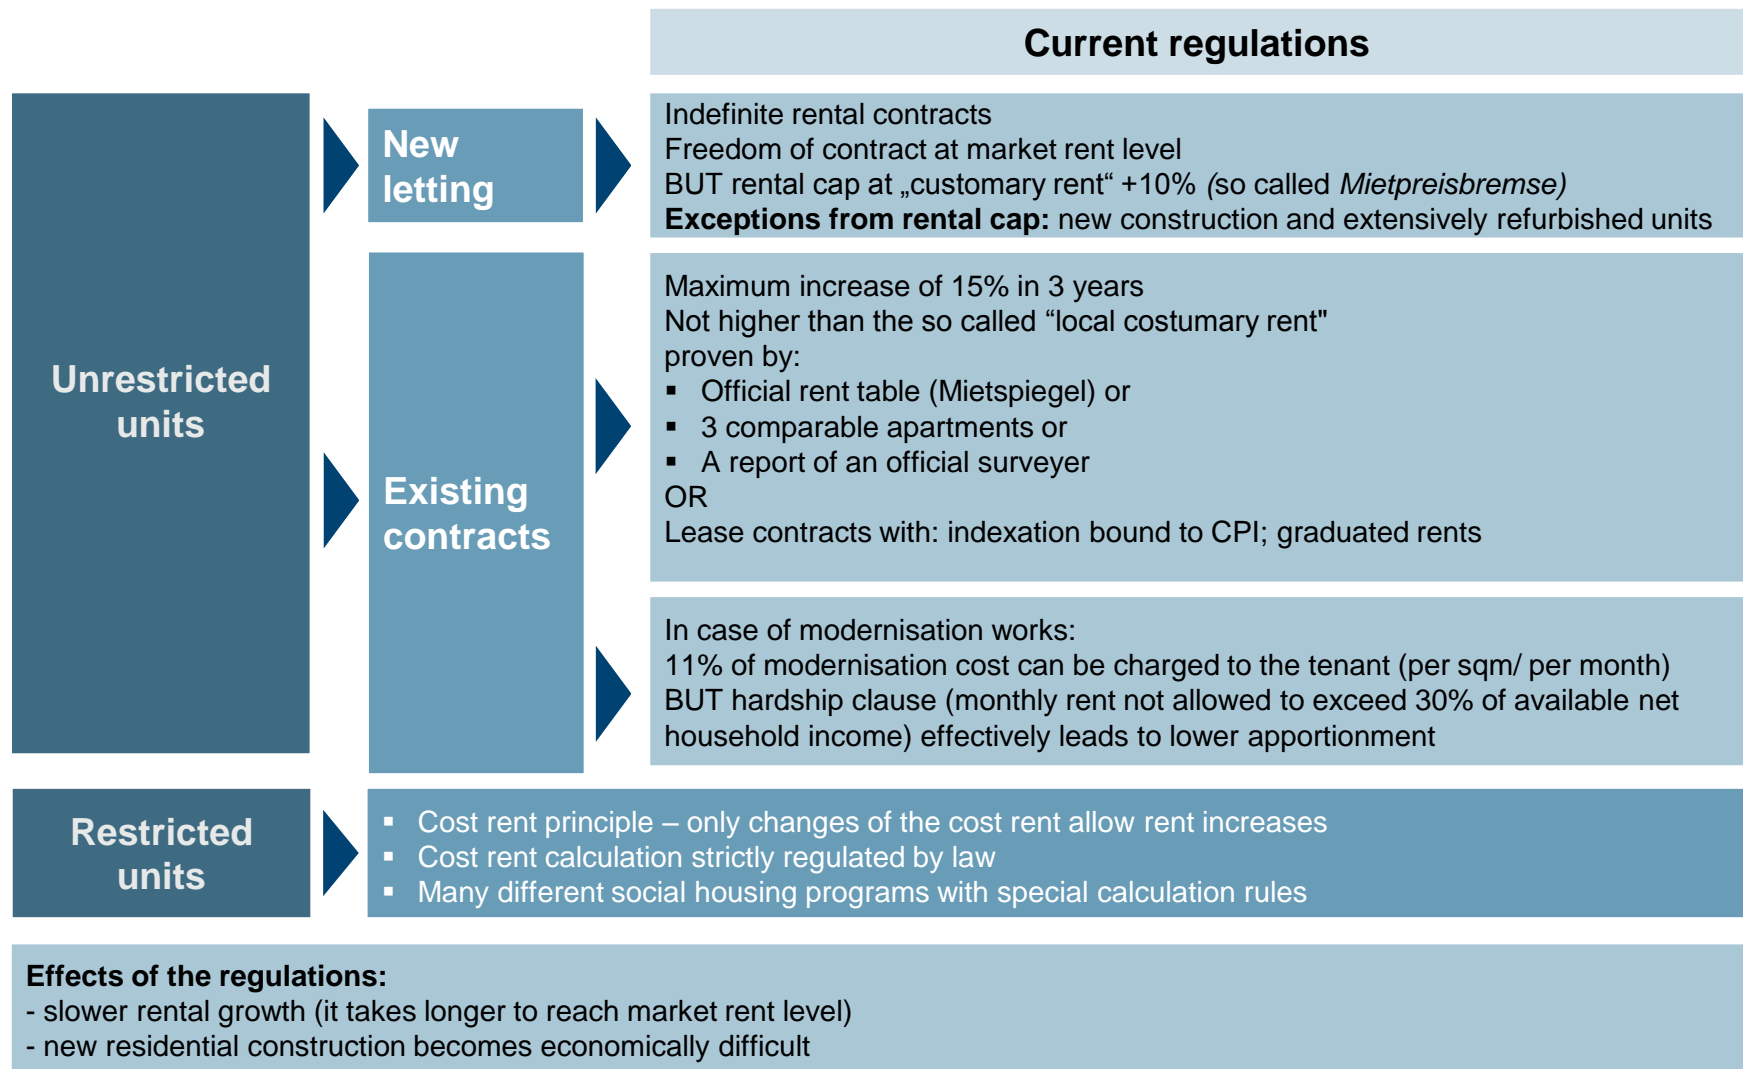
Current regulations

Unrestricted units

New letting

Indefinite rental contracts
Freedom of contract at market rent level
BUT rental cap at „customary rent“ +10% (so called Mietpreisbremse)
**Exceptions from rental cap:** new construction and extensively refurbished units

Existing contracts

Maximum increase of 15% in 3 years
Not higher than the so called “local costumary rent"
proven by:
▪ Official rent table (Mietspiegel) or
▪ 3 comparable apartments or
▪ A report of an official surveyer
OR
Lease contracts with: indexation bound to CPI; graduated rents

In case of modernisation works:
11% of modernisation cost can be charged to the tenant (per sqm/ per month)
BUT hardship clause (monthly rent not allowed to exceed 30% of available net household income) effectively leads to lower apportionment

Restricted units

▪ Cost rent principle – only changes of the cost rent allow rent increases
▪ Cost rent calculation strictly regulated by law
▪ Many different social housing programs with special calculation rules

**Effects of the regulations:**
- slower rental growth (it takes longer to reach market rent level)
- new residential construction becomes economically difficult